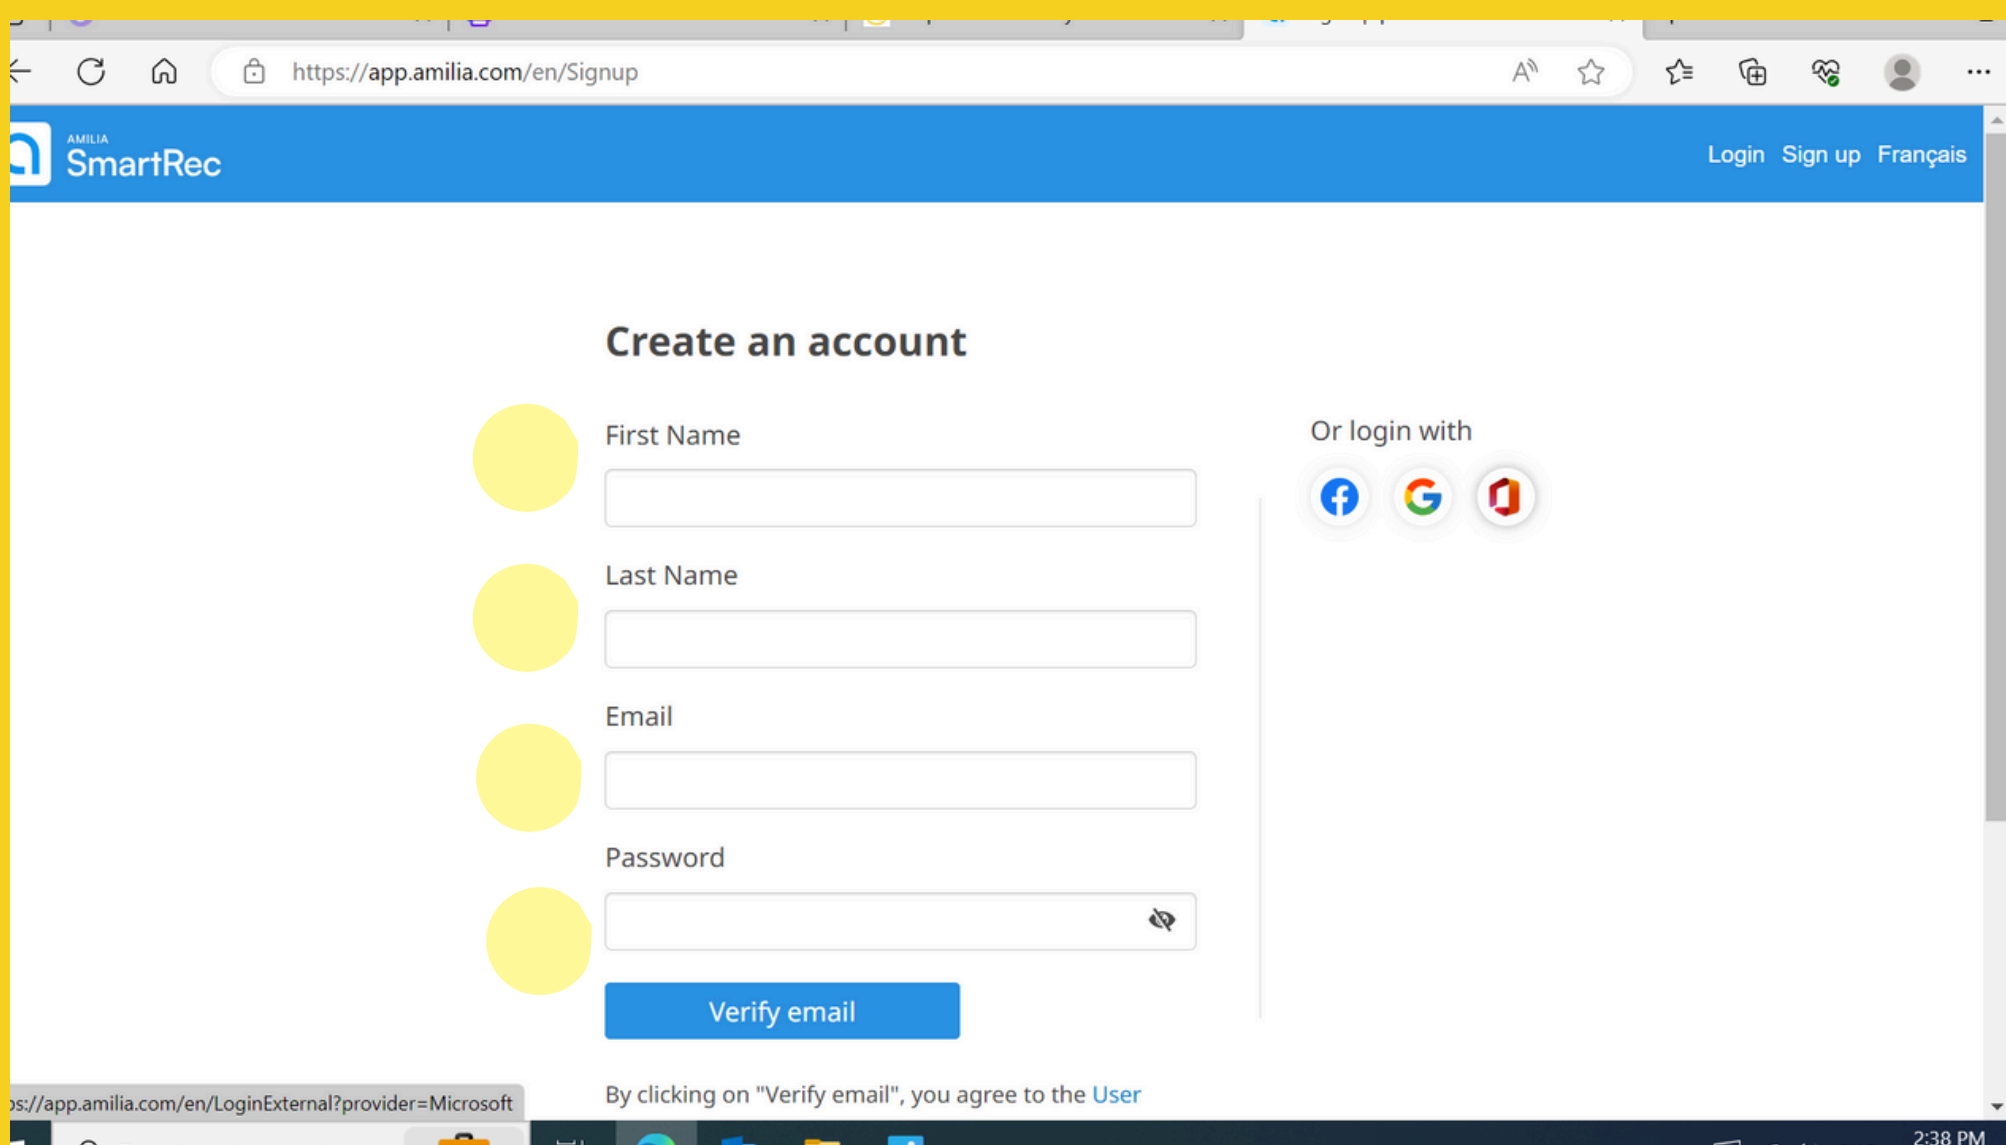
https://app.amilia.com/en/Signup

AMILIA
SmartRec

Login Sign up Français

Create an account

First Name

Last Name

Email

Password

Verify email

By clicking on "Verify email", you agree to the User

Or login with

ps://app.amilia.com/en/LoginExternal?provider=Microsoft

2:38 PM